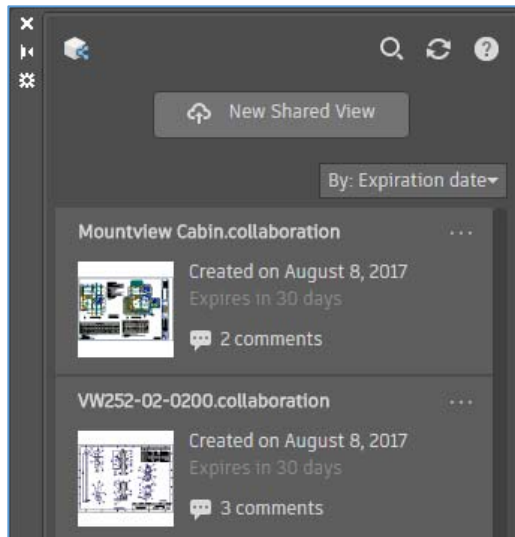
New Shared View

By: Expiration date

Mountview Cabin.collaboration

Created on August 8, 2017
Expires in 30 days
2 comments

VW252-02-0200.collaboration

Created on August 8, 2017
Expires in 30 days
3 comments